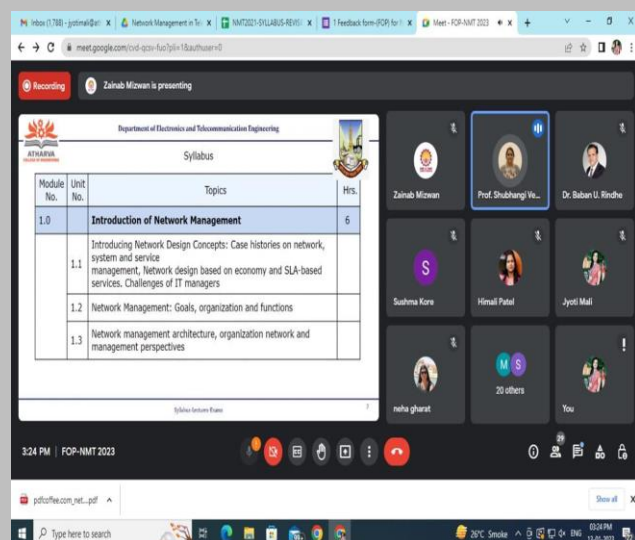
Inbox (1,788) - jyotimali@at | Network Management in Te | NMT2021-SYLLABUS-REVISI | 1 Feedback form-(FOP) for | Meet - FOP-NMT 2023 | +

meet.google.com/cvd-qcsv-fuo?pli=1&authuser=0

Recording | Zainab Mizwan is presenting

ATHARVA

Department of Electronics and Telecommunication Engineering

Syllabus

| Module No. | Unit No. | Topics | Hrs. |
|---|---|---|---|
| 1.0 | | Introduction of Network Management | 6 |
| | 1.1 | Introducing Network Design Concepts: Case histories on network, system and service management, Network design based on economy and SLA-based services. Challenges of IT managers | |
| | 1.2 | Network Management: Goals, organization and functions | |
| | 1.3 | Network management architecture, organization network and management perspectives | |

Syllabus-lecture-Exam

Zainab Mizwan | Prof. Shubhangi Ve... | Dr. Baban U. Rindhe

S
Sushma Kore | Himali Patel | Jyoti Mali

neha gharat | 20 others | You

3:24 PM | FOP-NMT 2023

pdfcoffee.com_net....pdf

Show all

Type here to search

26°C Smoke ENG 03:24 PM